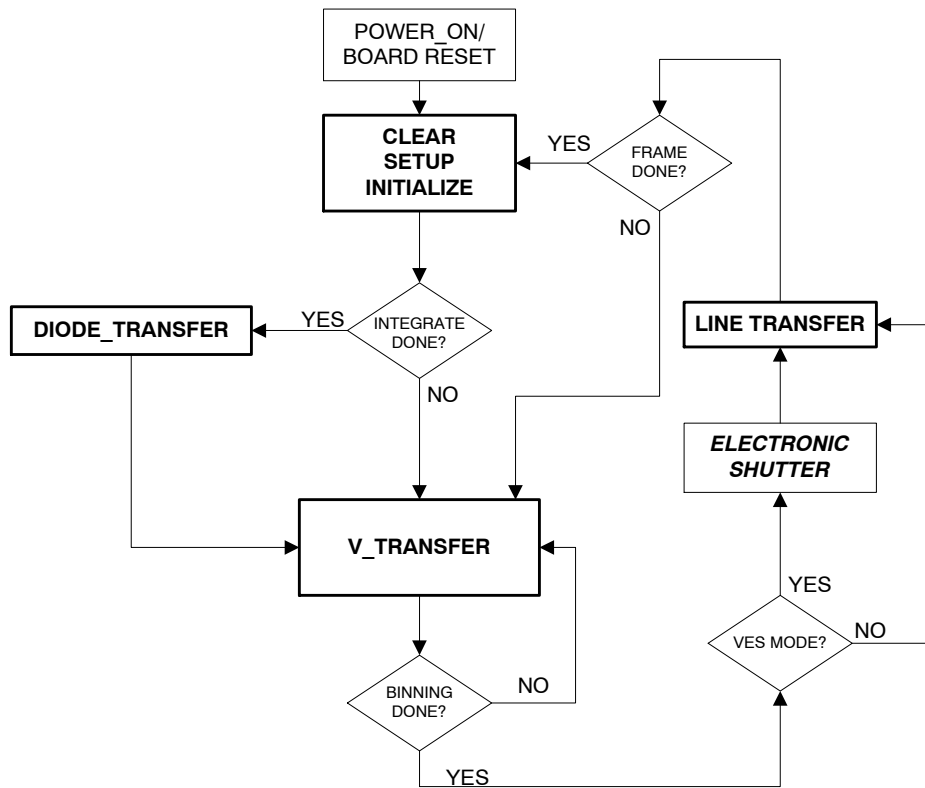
POWER_ON/ BOARD RESET

CLEAR SETUP INITIALIZE

YES

FRAME DONE?

NO

DIODE_TRANSFER

YES

INTEGRATE DONE?

NO

LINE TRANSFER

ELECTRONIC SHUTTER

V_TRANSFER

YES

VES MODE?

NO

BINNING DONE?

NO

YES